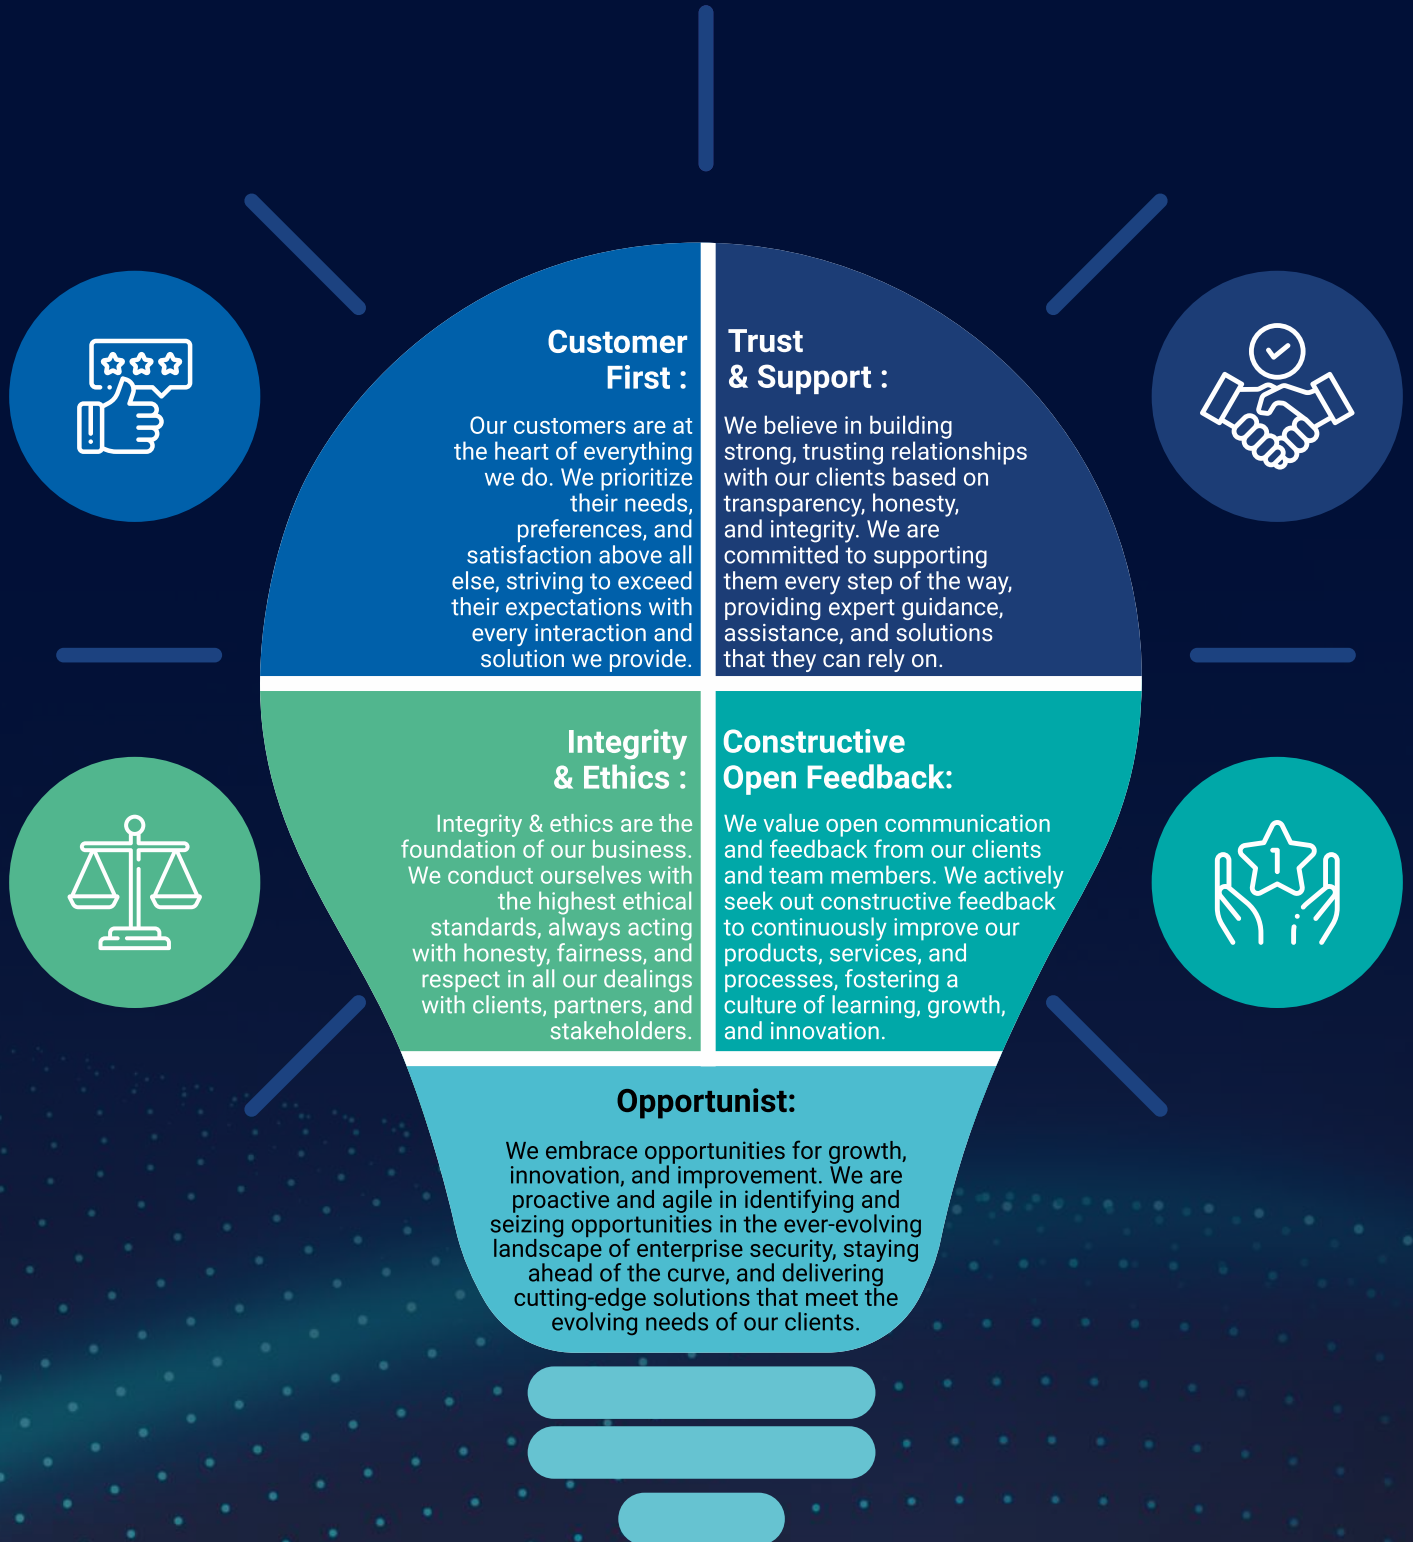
Customer First :

Our customers are at the heart of everything we do. We prioritize their needs, preferences, and satisfaction above all else, striving to exceed their expectations with every interaction and solution we provide.

Trust & Support :

We believe in building strong, trusting relationships with our clients based on transparency, honesty, and integrity. We are committed to supporting them every step of the way, providing expert guidance, assistance, and solutions that they can rely on.

Integrity & Ethics :

Integrity & ethics are the foundation of our business. We conduct ourselves with the highest ethical standards, always acting with honesty, fairness, and respect in all our dealings with clients, partners, and stakeholders.

Constructive Open Feedback:

We value open communication and feedback from our clients and team members. We actively seek out constructive feedback to continuously improve our products, services, and processes, fostering a culture of learning, growth, and innovation.

Opportunist:

We embrace opportunities for growth, innovation, and improvement. We are proactive and agile in identifying and seizing opportunities in the ever-evolving landscape of enterprise security, staying ahead of the curve, and delivering cutting-edge solutions that meet the evolving needs of our clients.

1